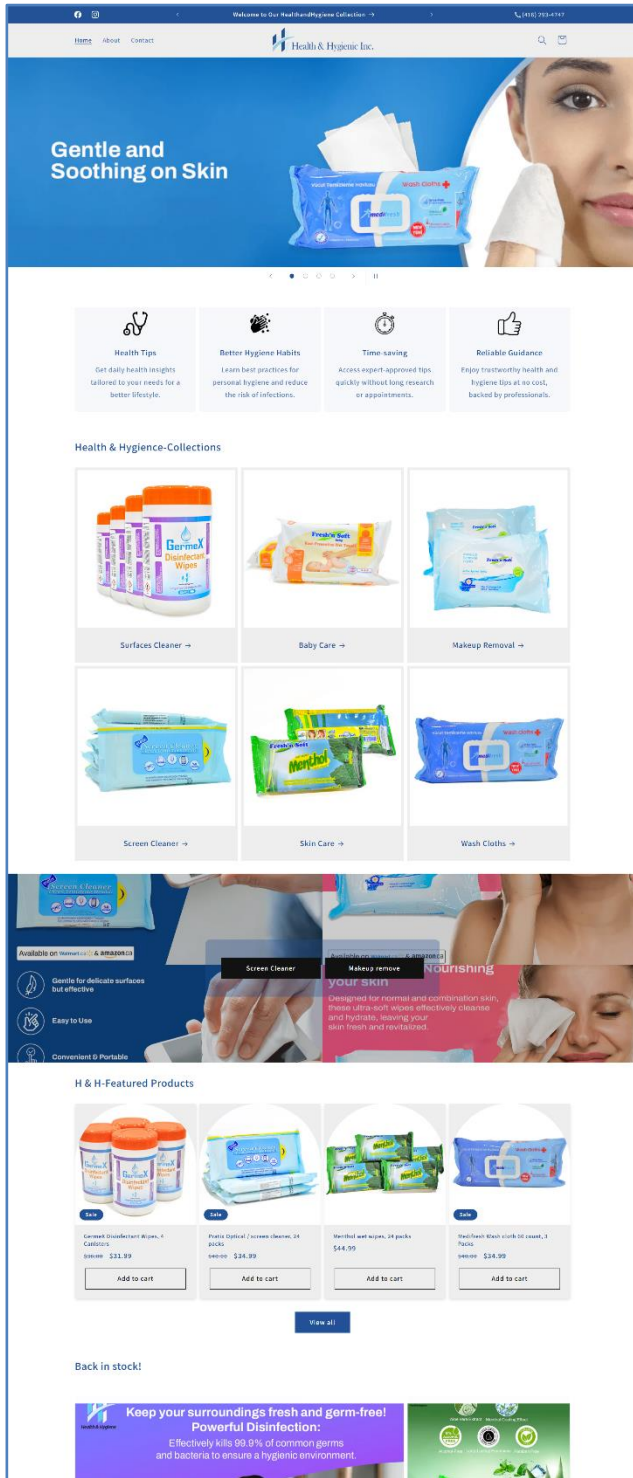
Welcome to Our Health&Hygiene Collection →

(416) 253-4747

Home About Contact

Health & Hygienic Inc.

Gentle and Soothing on Skin

Health Tips
Get daily health insights tailored to your needs for a better lifestyle.

Better Hygiene Habits
Learn best practices for personal hygiene and reduce the risk of infections.

Time-saving
Access expert-approved tips quickly without long research or appointments.

Reliable Guidance
Enjoy trustworthy health and hygiene tips at no cost, backed by professionals.

Health & Hygience-Collections

Surfaces Cleaner →

Baby Care →

Makeup Removal →

Screen Cleaner →

Skin Care →

Wash Cloths →

Available on Walmart & amazon.ca

Gentle for delicate surfaces but effective

Easy to Use

Convenient & Portable

Screen Cleaner

Makeup remove

Available on Walmart & amazon.ca

Nourishing your skin

Designed for normal and combination skin, these ultra-soft wipes effectively cleanse and hydrate, leaving your skin fresh and revitalized.

H & H-Featured Products

Sale
GermeX Disinfectant Wipes, 4 Canisters
$38.00 $31.99
Add to cart

Sale
Poetic Optical / screen cleaner, 24 packs
$40.00 $34.99
Add to cart

Menthol wet wipes, 24 packs
$44.99
Add to cart

Sale
Medifresh Wash cloth 10 count, 3 Packs
$40.00 $34.99
Add to cart

View all

Back in stock!

Health& Hygiene

Keep your surroundings fresh and germ-free!
Powerful Disinfection:
Effectively kills 99.9% of common germs and bacteria to ensure a hygienic environment.